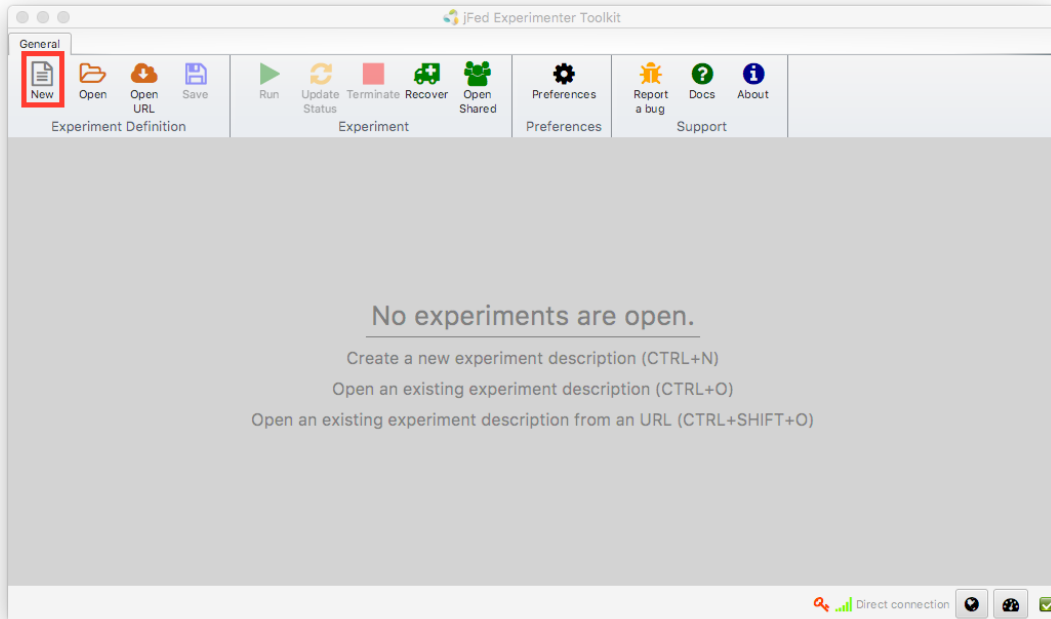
jFed Experimenter Toolkit

General

New
Open
Open URL
Save
Experiment Definition

Run
Update Status
Terminate
Recover
Open Shared
Experiment

Preferences
Preferences

Report a bug
Docs
About
Support

No experiments are open.

Create a new experiment description (CTRL+N)

Open an existing experiment description (CTRL+O)

Open an existing experiment description from an URL (CTRL+SHIFT+O)

Direct connection